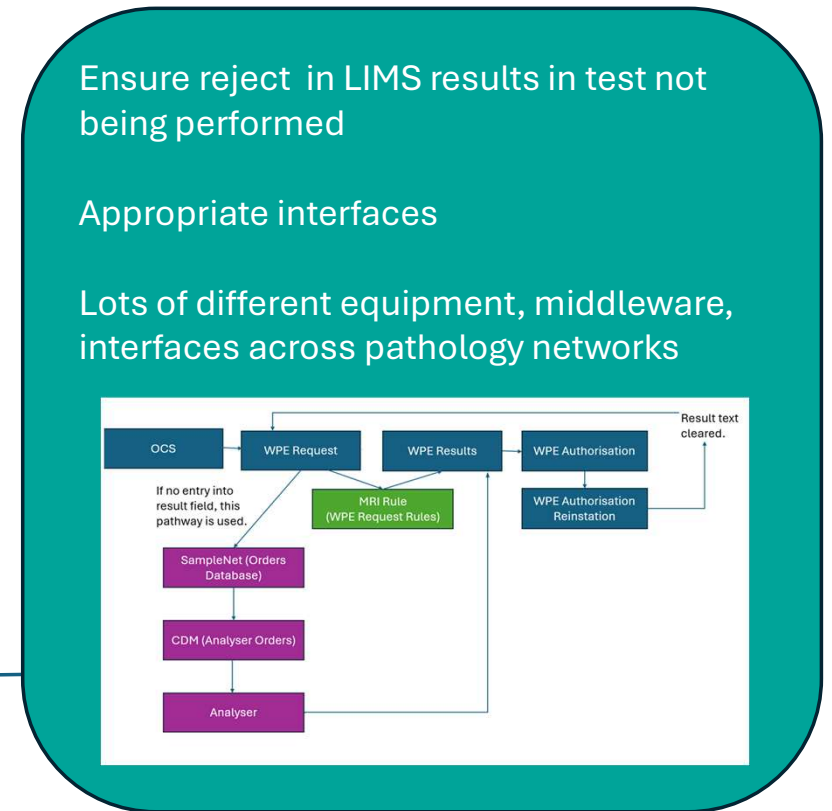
Ensure reject in LIMS results in test not being performed

Appropriate interfaces

Lots of different equipment, middleware, interfaces across pathology networks

Result text cleared.

OCS

WPE Request

WPE Results

WPE Authorisation

If no entry into result field, this pathway is used.

MRI Rule (WPE Request Rules)

WPE Authorisation Reinstation

SampleNet (Orders Database)

CDM (Analyser Orders)

Analyser